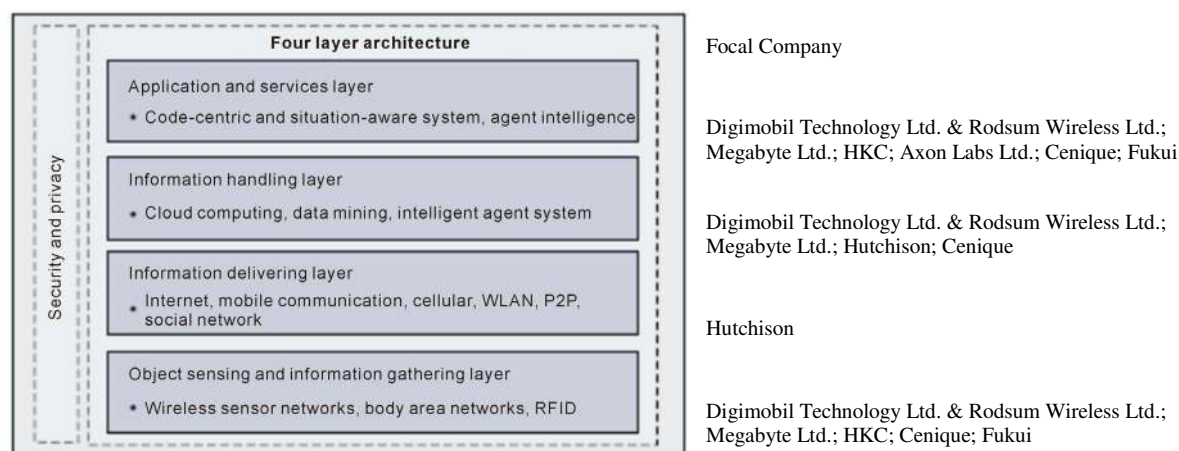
Security and privacy

Four layer architecture

Application and services layer

• Code-centric and situation-aware system, agent intelligence

Information handling layer

• Cloud computing, data mining, intelligent agent system

Information delivering layer

• Internet, mobile communication, cellular, WLAN, P2P, social network

Object sensing and information gathering layer

• Wireless sensor networks, body area networks, RFID

Focal Company

Digimobil Technology Ltd. & Rodsum Wireless Ltd.; Megabyte Ltd.; HKC; Axon Labs Ltd.; Cenique; Fukui

Digimobil Technology Ltd. & Rodsum Wireless Ltd.; Megabyte Ltd.; Hutchison; Cenique

Hutchison

Digimobil Technology Ltd. & Rodsum Wireless Ltd.; Megabyte Ltd.; HKC; Cenique; Fukui